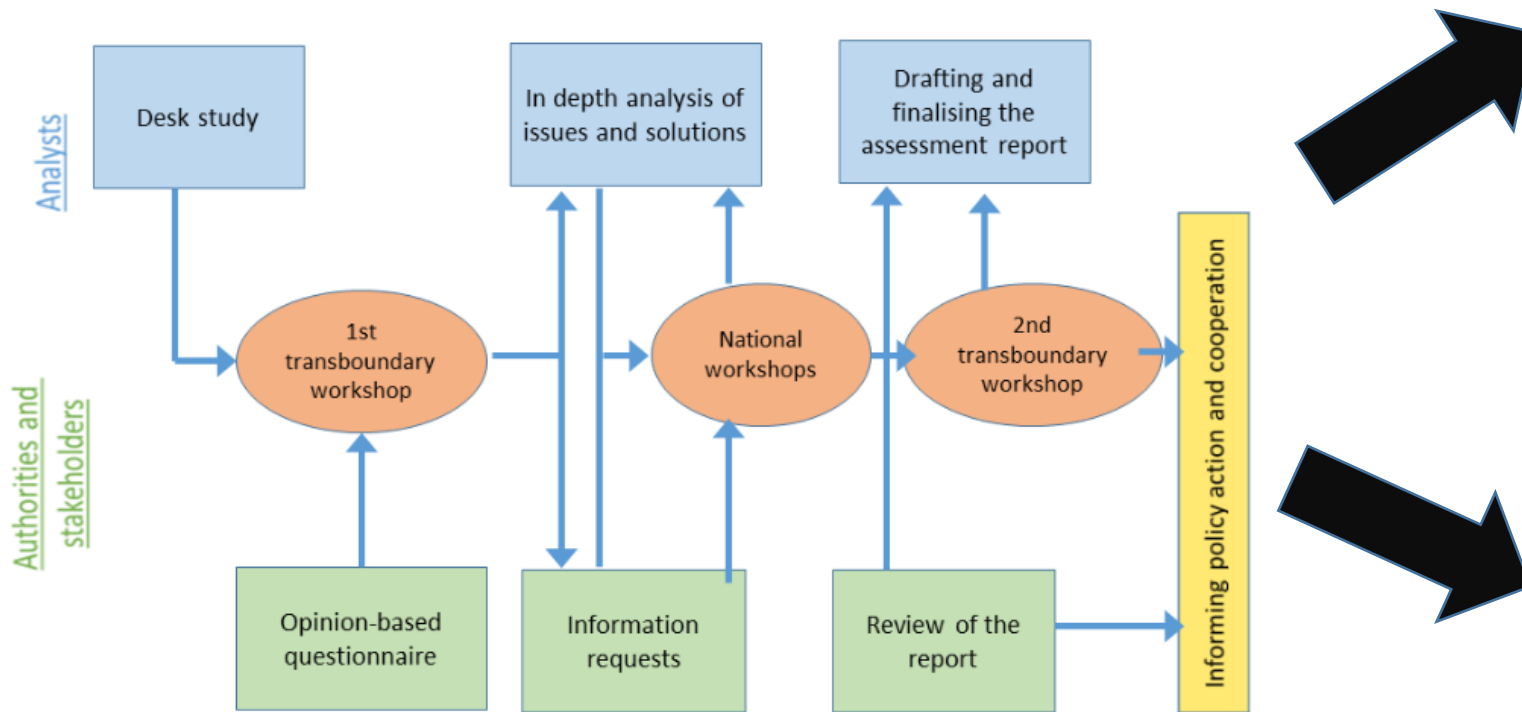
Analysts

Authorities and stakeholders

Desk study

In depth analysis of issues and solutions

Drafting and finalising the assessment report

1st transboundary workshop

National workshops

2nd transboundary workshop

Informing policy action and cooperation

Opinion-based questionnaire

Information requests

Review of the report